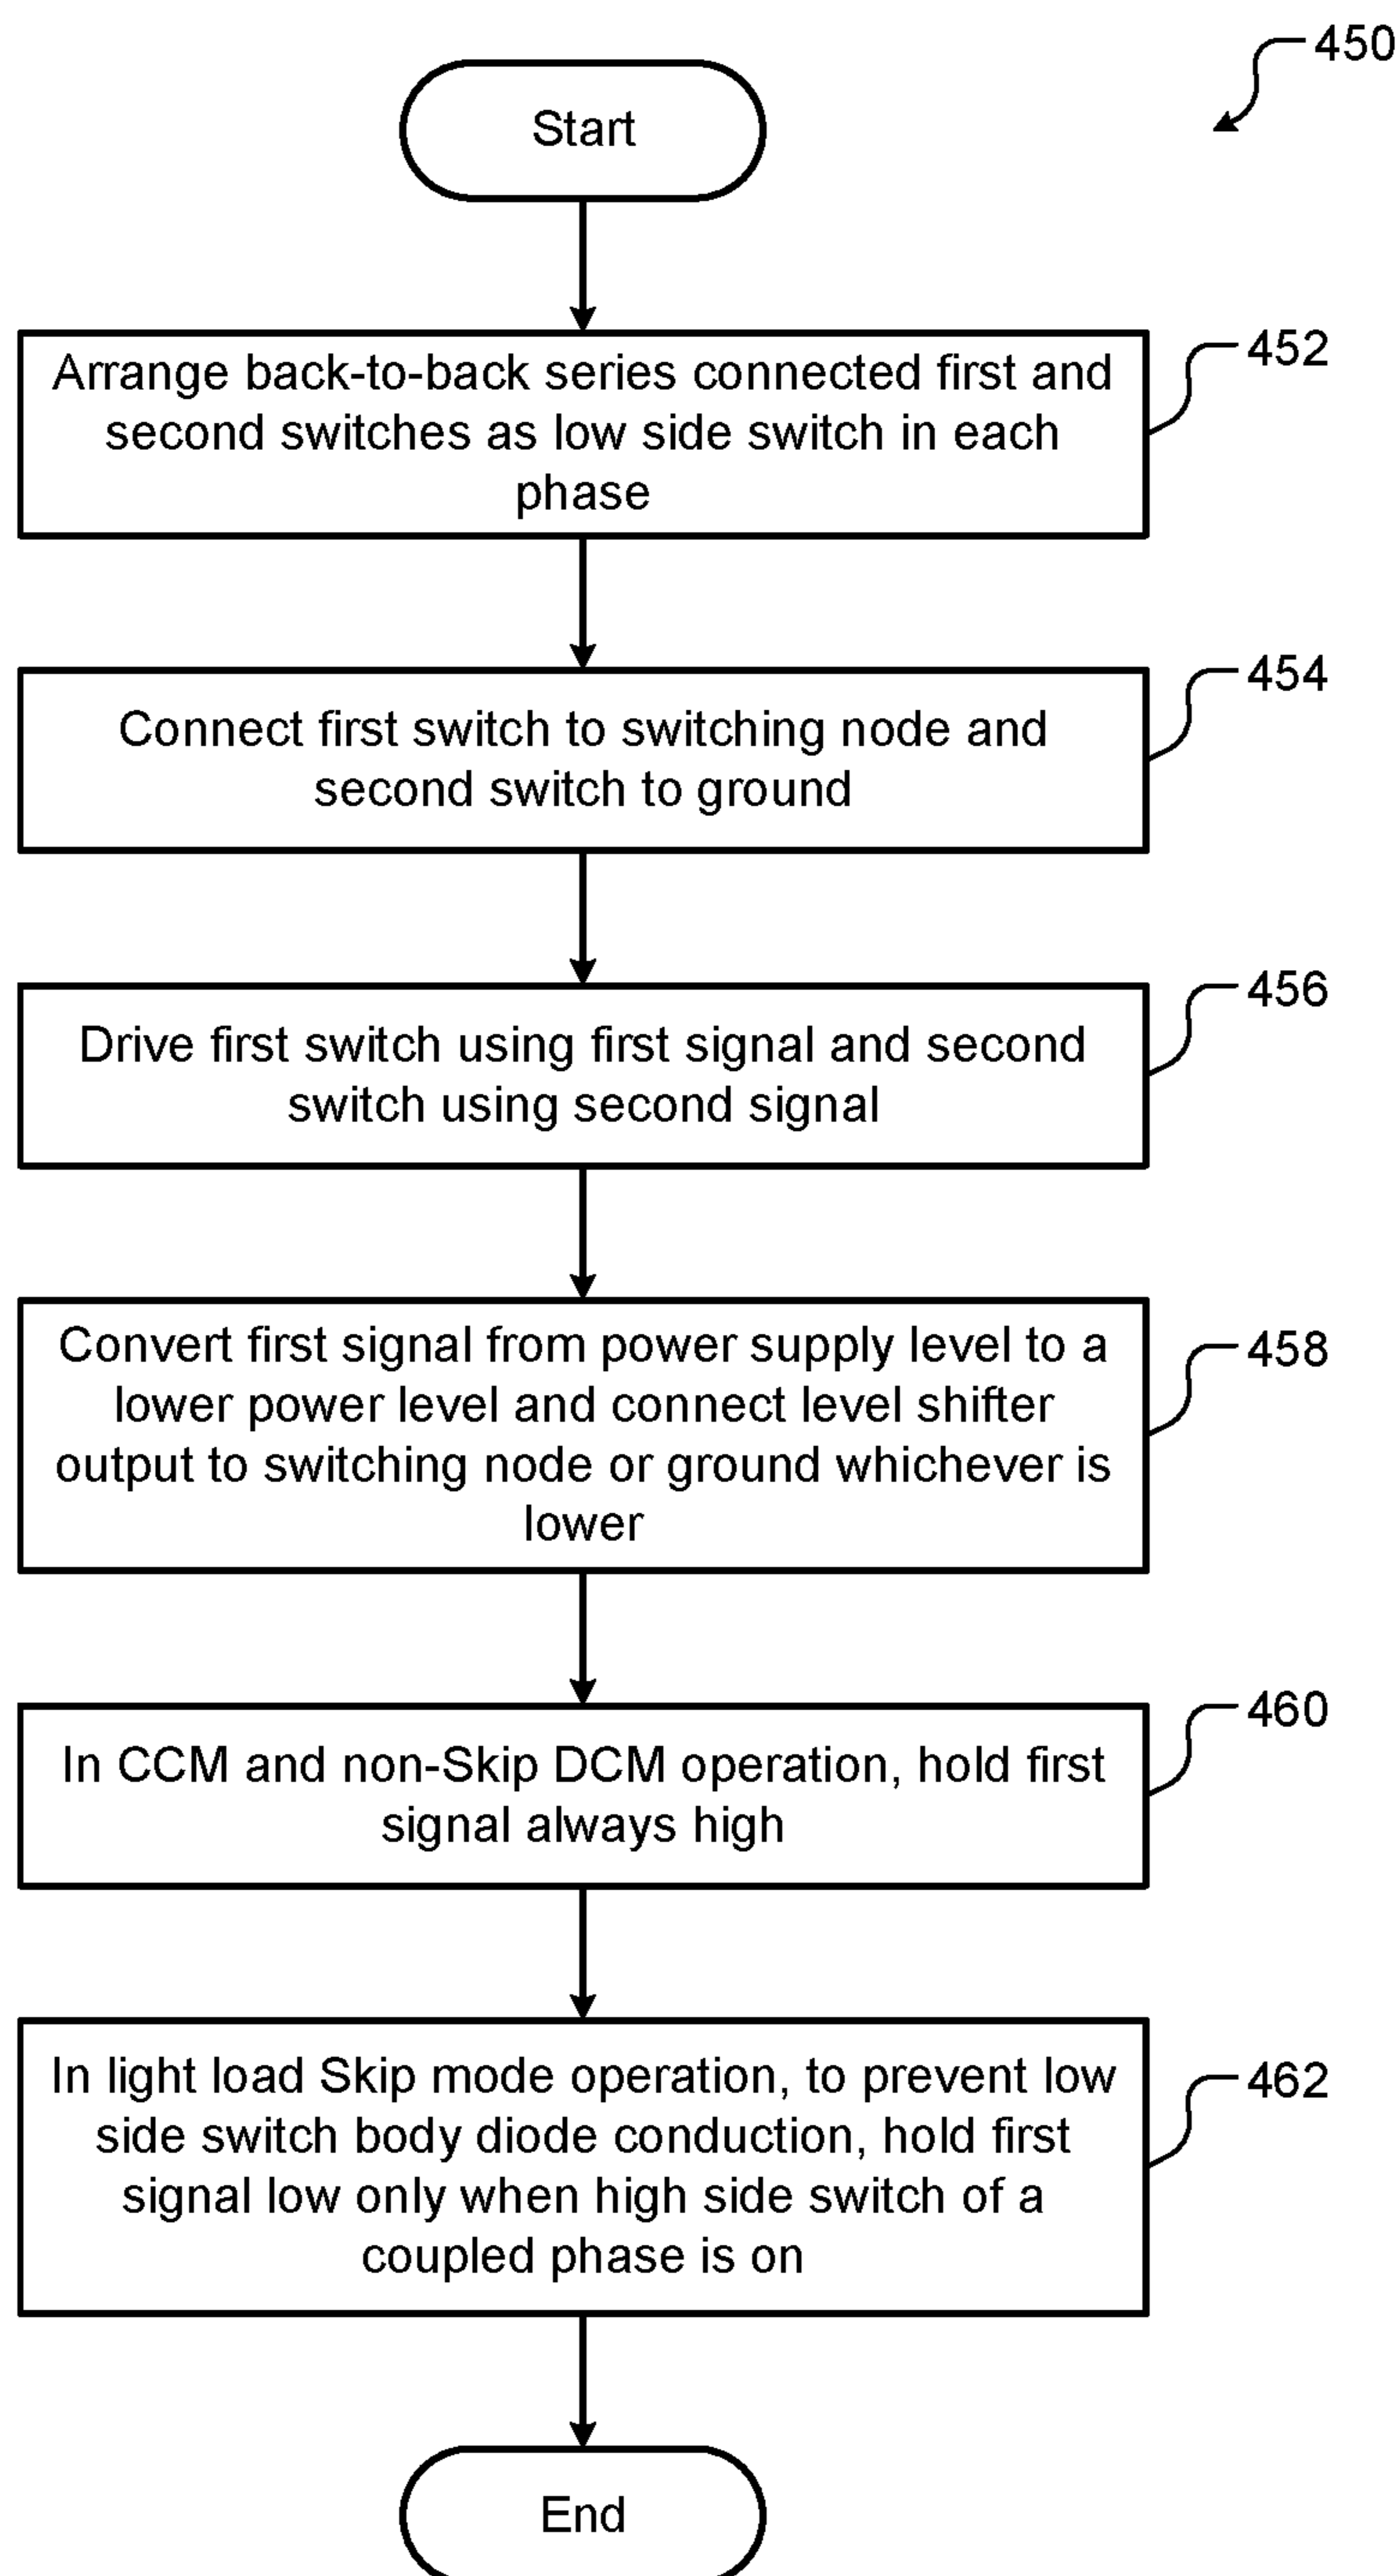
450

Start

Arrange back-to-back series connected first and second switches as low side switch in each phase

452

Connect first switch to switching node and second switch to ground

454

Drive first switch using first signal and second switch using second signal

456

Convert first signal from power supply level to a lower power level and connect level shifter output to switching node or ground whichever is lower

458

In CCM and non-Skip DCM operation, hold first signal always high

460

In light load Skip mode operation, to prevent low side switch body diode conduction, hold first signal low only when high side switch of a coupled phase is on

462

End